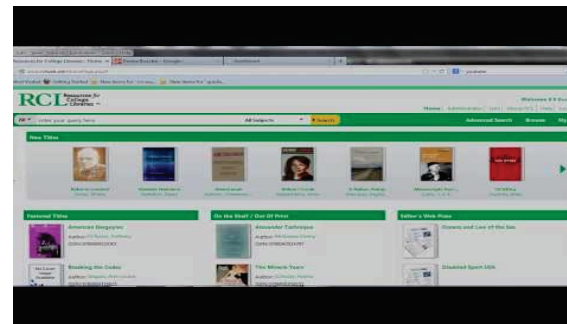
RCL Resources for College Libraries

Home | Administration | Lists | About RCL | Help

All | enter your query here | All Subjects | Search | Advanced Search | Browse

New Titles

Featured Titles

American Georgics

Breaking the Codes

On the Shelf / Out Of Print

Alexander Technique

The Miracle Years

Editor's Web Picks

Oceans and Law of the Sea

Disabled Sport USA